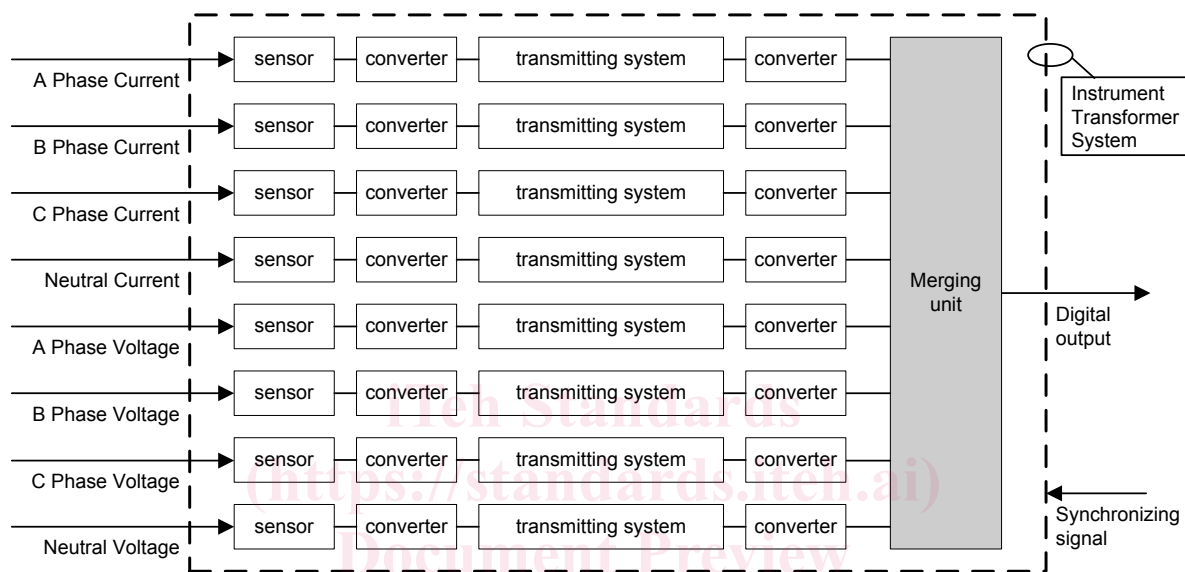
A Phase Current
sensor
converter
transmitting system
converter

B Phase Current
sensor
converter
transmitting system
converter

C Phase Current
sensor
converter
transmitting system
converter

Neutral Current
sensor
converter
transmitting system
converter

A Phase Voltage
sensor
converter
transmitting system
converter

B Phase Voltage
sensor
converter
transmitting system
converter

C Phase Voltage
sensor
converter
transmitting system
converter

Neutral Voltage
sensor
converter
transmitting system
converter

Merging unit

Instrument Transformer System

Digital output

Synchronizing signal

iTeh Standards
(https://standards.iteh.ai)
Document Preview